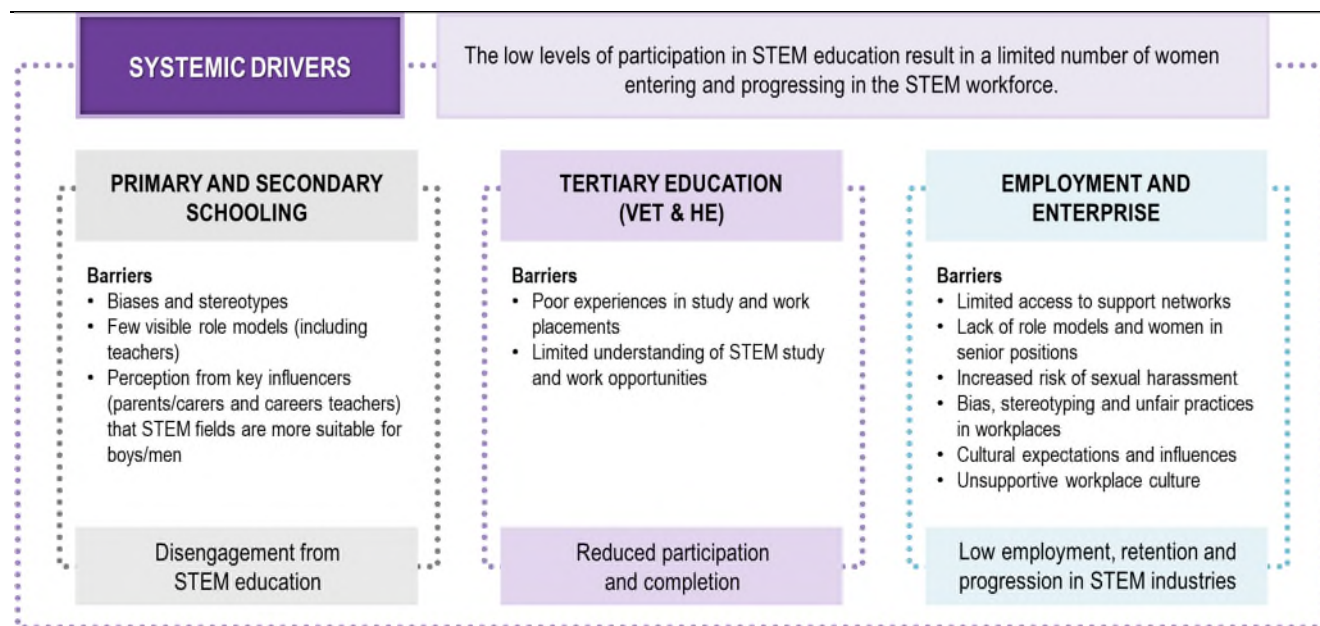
SYSTEMIC DRIVERS

The low levels of participation in STEM education result in a limited number of women entering and progressing in the STEM workforce.

PRIMARY AND SECONDARY SCHOOLING

Barriers
- Biases and stereotypes
- Few visible role models (including teachers)
- Perception from key influencers (parents/carers and careers teachers) that STEM fields are more suitable for boys/men

Disengagement from STEM education

TERTIARY EDUCATION (VET & HE)

Barriers
- Poor experiences in study and work placements
- Limited understanding of STEM study and work opportunities

Reduced participation and completion

EMPLOYMENT AND ENTERPRISE

Barriers
- Limited access to support networks
- Lack of role models and women in senior positions
- Increased risk of sexual harassment
- Bias, stereotyping and unfair practices in workplaces
- Cultural expectations and influences
- Unsupportive workplace culture

Low employment, retention and progression in STEM industries